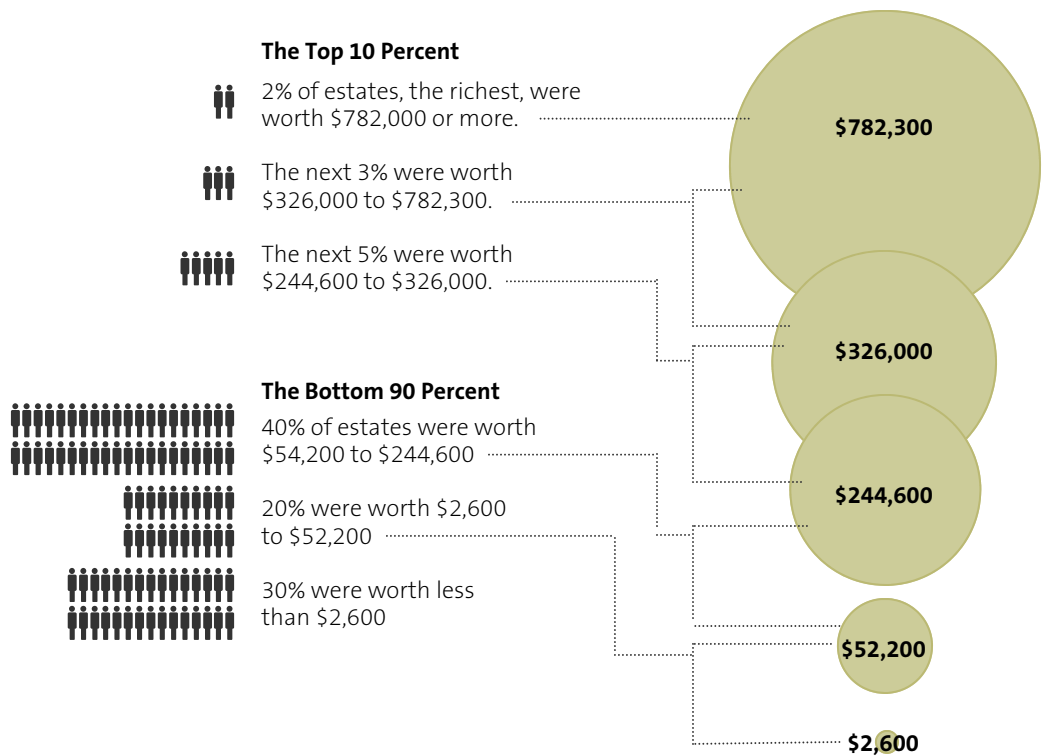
The Top 10 Percent

2% of estates, the richest, were worth $782,000 or more.

The next 3% were worth $326,000 to $782,300.

The next 5% were worth $244,600 to $326,000.

The Bottom 90 Percent

40% of estates were worth $54,200 to $244,600

20% were worth $2,600 to $52,200

30% were worth less than $2,600

$782,300

$326,000

$244,600

$52,200

$2,600